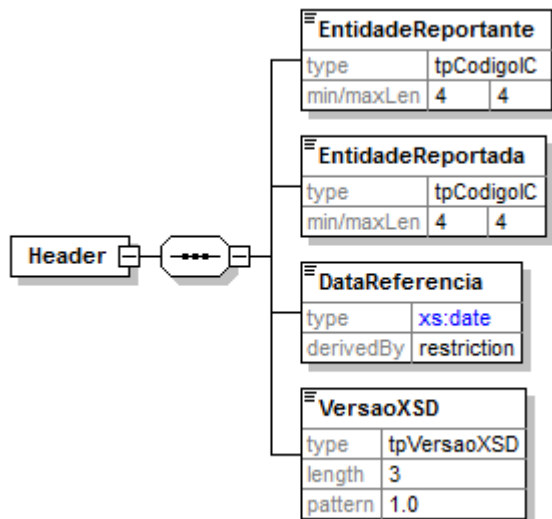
Header

EntidadeReportante

| type | tpCodigoIC | |
|---|---|---|
| min/maxLen | 4 | 4 |

EntidadeReportada

| type | tpCodigoIC | |
|---|---|---|
| min/maxLen | 4 | 4 |

DataReferencia

| type | xs:date |
|---|---|
| derivedBy | restriction |

VersaoXSD

| type | tpVersaoXSD |
|---|---|
| length | 3 |
| pattern | 1.0 |